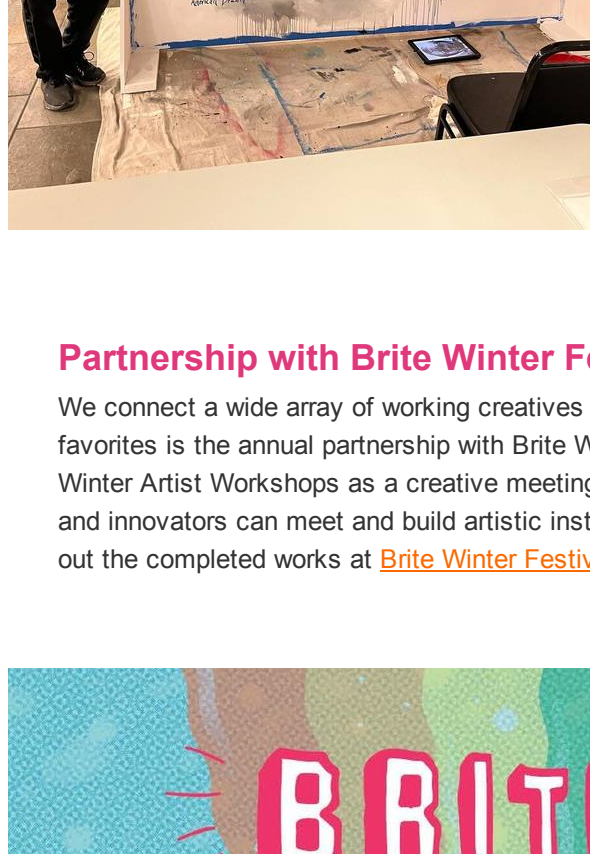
Partnership with Brite Winter F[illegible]

We connect a wide array of working creatives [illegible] favorites is the annual partnership with Brite W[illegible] Winter Artist Workshops as a creative meetin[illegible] and innovators can meet and build artistic ins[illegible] out the completed works at Brite Winter Festi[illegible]

BRIT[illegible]